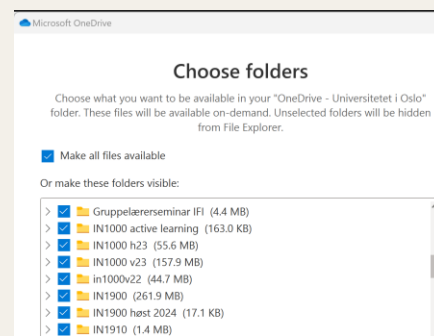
Microsoft OneDrive

Choose folders

Choose what you want to be available in your "OneDrive - Universitetet i Oslo" folder. These files will be available on-demand. Unselected folders will be hidden from File Explorer.

Make all files available

Or make these folders visible:

Gruppelærerseminar IFI (4.4 MB)
IN1000 active learning (163.0 KB)
IN1000 h23 (55.6 MB)
IN1000 v23 (157.9 MB)
in1000v22 (44.7 MB)
IN1900 (261.9 MB)
IN1900 høst 2024 (17.1 KB)
IN1910 (1.4 MB)